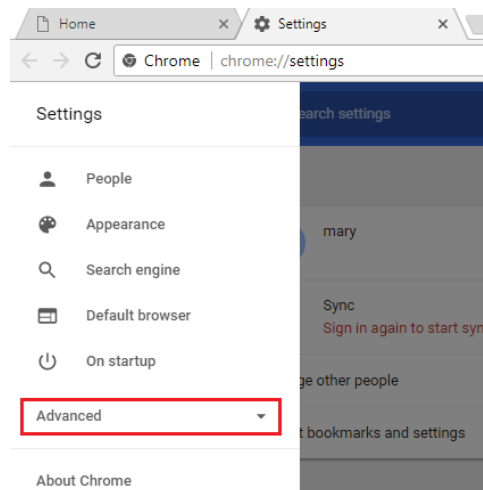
Home
Settings
Chrome | chrome://settings

Settings
earch settings
People
Appearance
Search engine
Default browser
On startup
Advanced
About Chrome

mary
Sync
Sign in again to start syn
ge other people
t bookmarks and settings